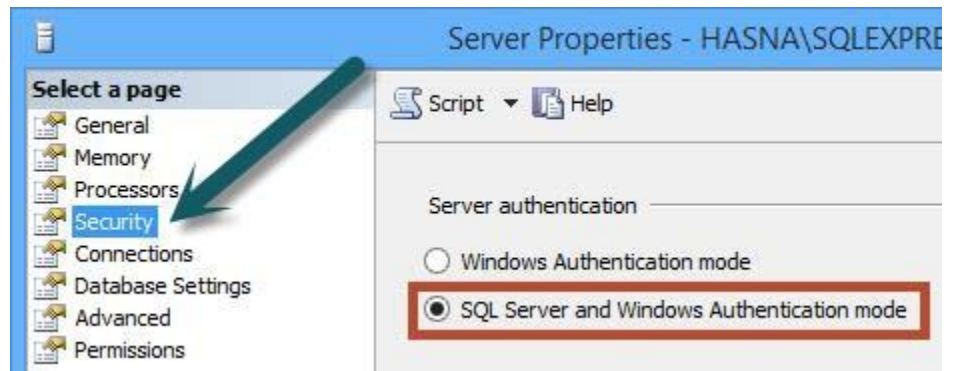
Server Properties - HASNA\SQLEXPRE

Select a page

General

Memory

Processors

Security

Connections

Database Settings

Advanced

Permissions

Script

Help

Server authentication

Windows Authentication mode

SQL Server and Windows Authentication mode